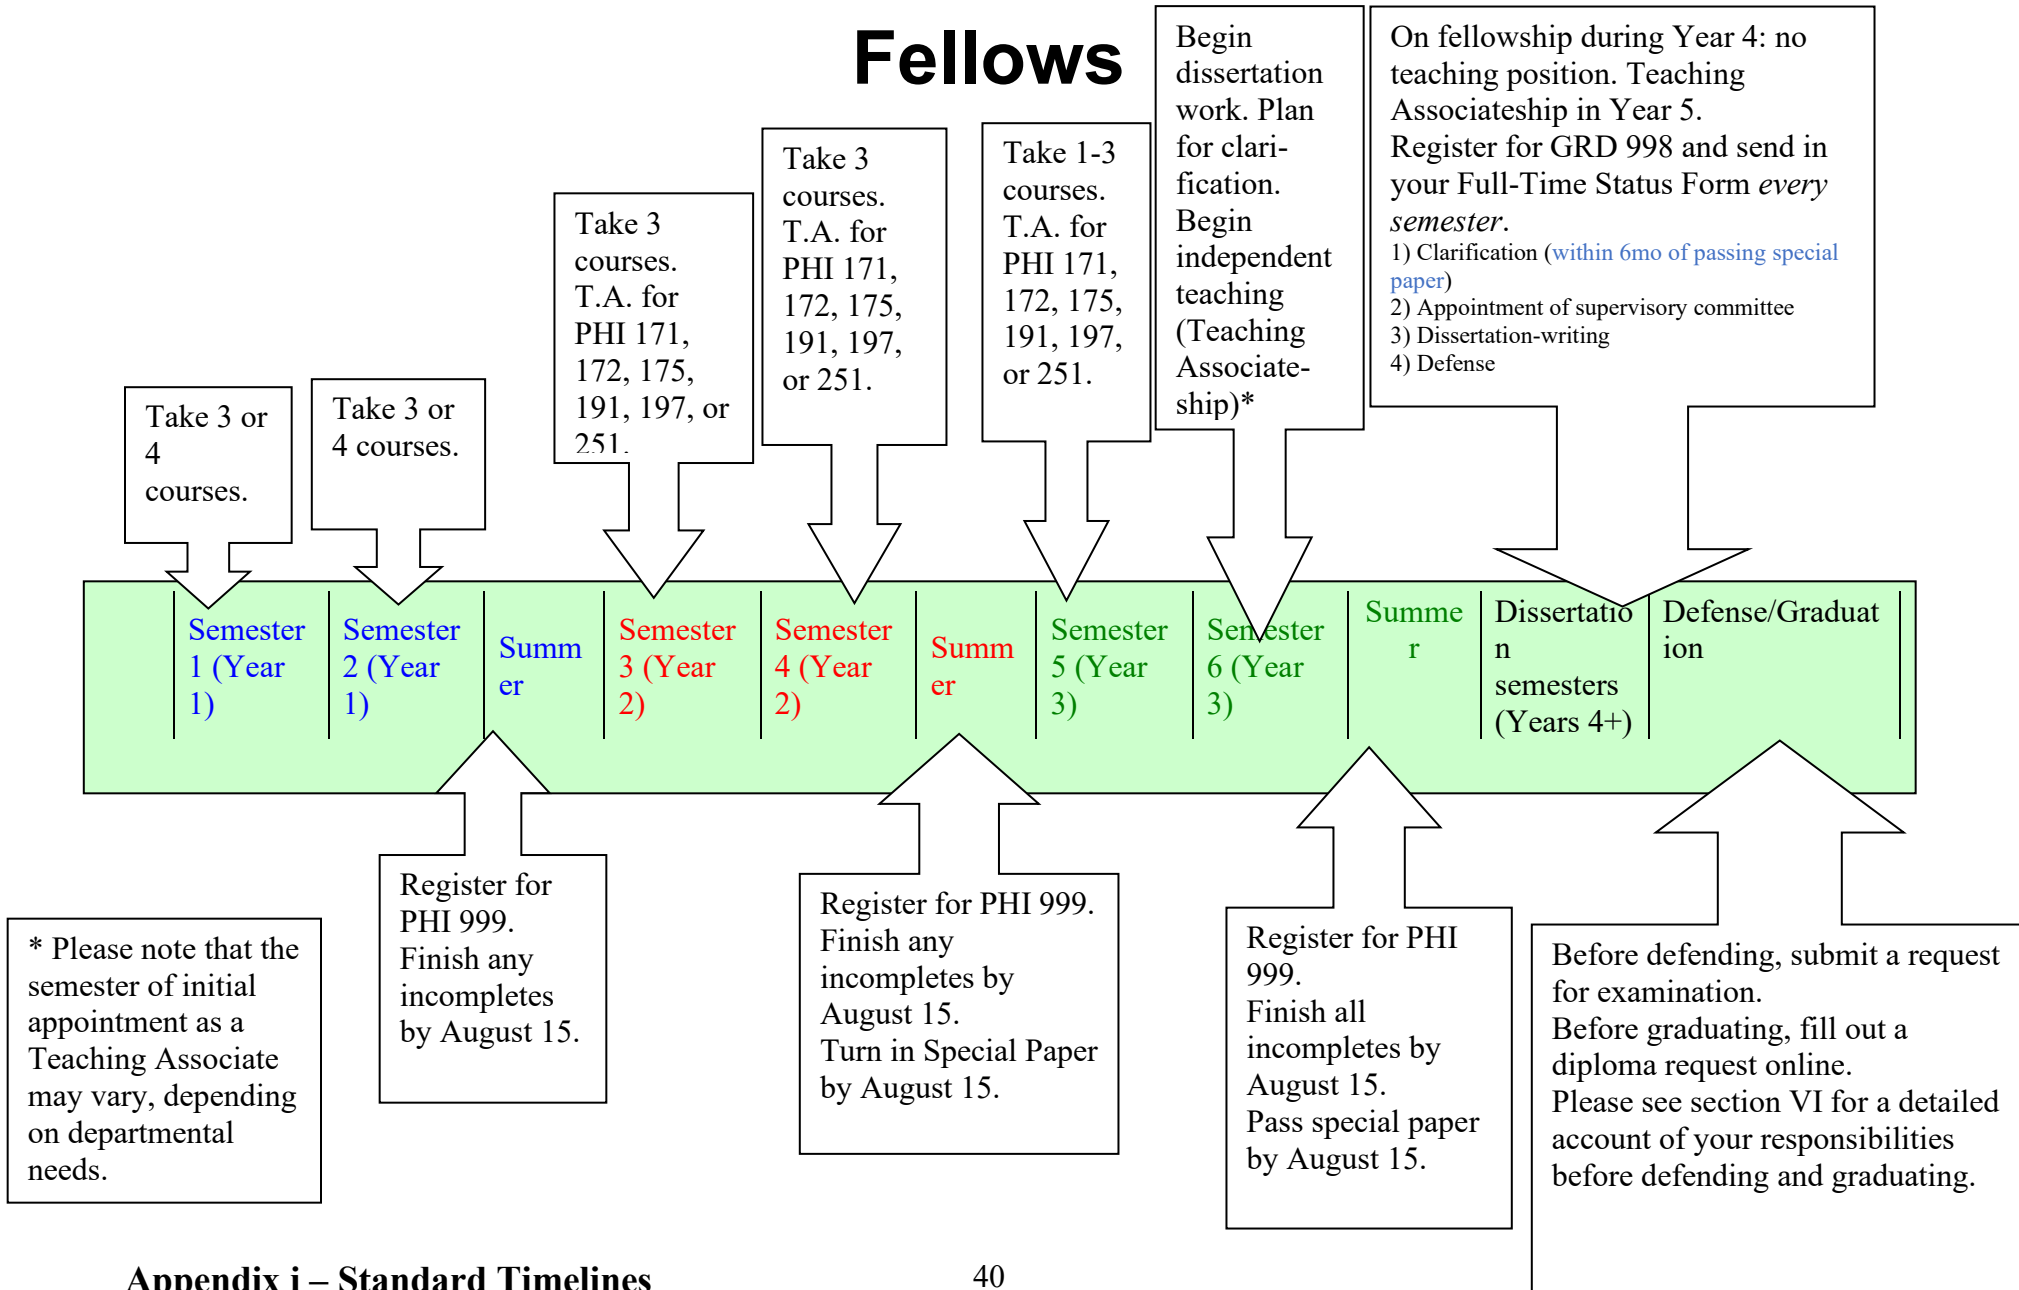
Fellows

Take 3 or 4 courses.

Take 3 or 4 courses.

Take 3 courses. T.A. for PHI 171, 172, 175, 191, 197, or 251.

Take 3 courses. T.A. for PHI 171, 172, 175, 191, 197, or 251.

Take 1-3 courses. T.A. for PHI 171, 172, 175, 191, 197, or 251.

Begin dissertation work. Plan for clarification. Begin independent teaching (Teaching Associateship)*

On fellowship during Year 4: no teaching position. Teaching Associateship in Year 5.
Register for GRD 998 and send in your Full-Time Status Form *every semester*.
1) Clarification (within 6mo of passing special paper)
2) Appointment of supervisory committee
3) Dissertation-writing
4) Defense

| Semester 1 (Year 1) | Semester 2 (Year 1) | Summer | Semester 3 (Year 2) | Semester 4 (Year 2) | Summer | Semester 5 (Year 3) | Semester 6 (Year 3) | Summer | Dissertation semesters (Years 4+) | Defense/Graduation |
|---|---|---|---|---|---|---|---|---|---|---|

* Please note that the semester of initial appointment as a Teaching Associate may vary, depending on departmental needs.

Register for PHI 999. Finish any incompletes by August 15.

Register for PHI 999. Finish any incompletes by August 15. Turn in Special Paper by August 15.

Register for PHI 999. Finish all incompletes by August 15. Pass special paper by August 15.

Before defending, submit a request for examination.
Before graduating, fill out a diploma request online.
Please see section VI for a detailed account of your responsibilities before defending and graduating.

Appendix i – Standard Timelines

40